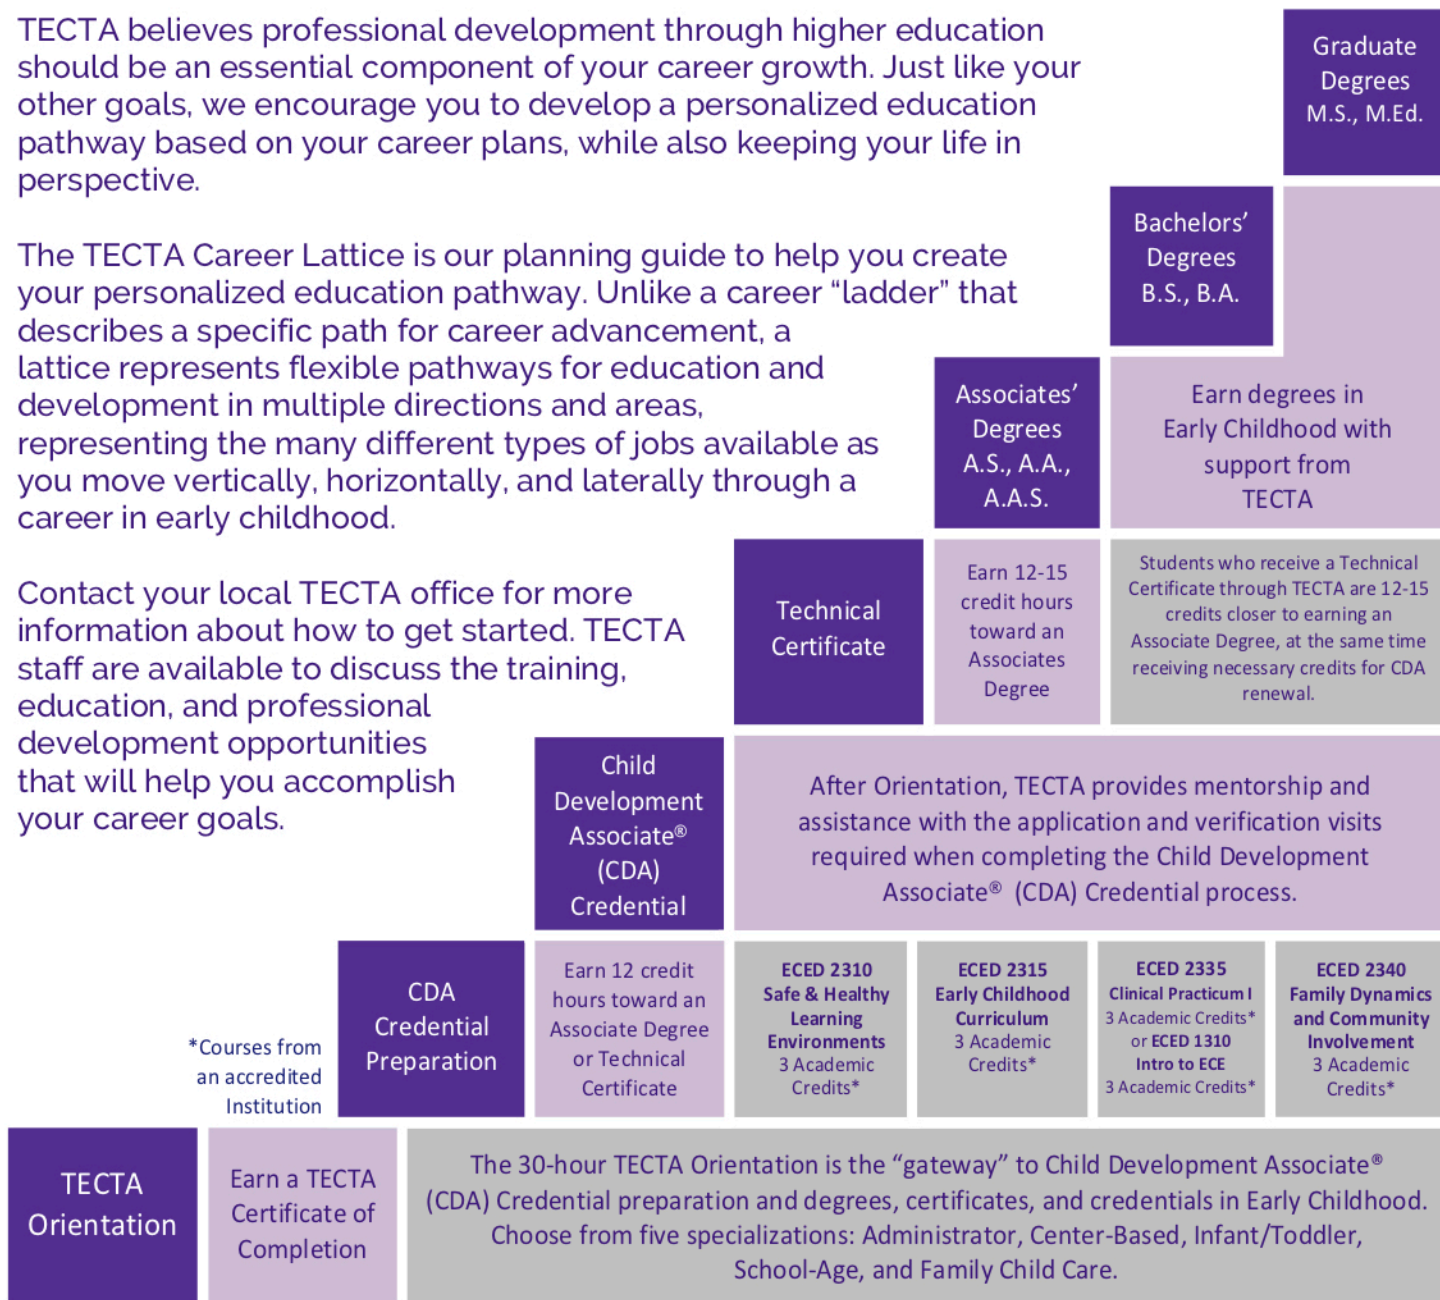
TECTA believes professional development through higher education should be an essential component of your career growth. Just like your other goals, we encourage you to develop a personalized education pathway based on your career plans, while also keeping your life in perspective.

The TECTA Career Lattice is our planning guide to help you create your personalized education pathway. Unlike a career "ladder" that describes a specific path for career advancement, a lattice represents flexible pathways for education and development in multiple directions and areas, representing the many different types of jobs available as you move vertically, horizontally, and laterally through a career in early childhood.

Contact your local TECTA office for more information about how to get started. TECTA staff are available to discuss the training, education, and professional development opportunities that will help you accomplish your career goals.

Graduate Degrees M.S., M.Ed.

Bachelors' Degrees B.S., B.A.

Associates' Degrees A.S., A.A., A.A.S.

Earn degrees in Early Childhood with support from TECTA

Technical Certificate

Earn 12-15 credit hours toward an Associates Degree

Students who receive a Technical Certificate through TECTA are 12-15 credits closer to earning an Associate Degree, at the same time receiving necessary credits for CDA renewal.

Child Development Associate® (CDA) Credential

After Orientation, TECTA provides mentorship and assistance with the application and verification visits required when completing the Child Development Associate® (CDA) Credential process.

*Courses from an accredited Institution

CDA Credential Preparation

Earn 12 credit hours toward an Associate Degree or Technical Certificate

ECED 2310 Safe & Healthy Learning Environments 3 Academic Credits*

ECED 2315 Early Childhood Curriculum 3 Academic Credits*

ECED 2335 Clinical Practicum I 3 Academic Credits* or ECED 1310 Intro to ECE 3 Academic Credits*

ECED 2340 Family Dynamics and Community Involvement 3 Academic Credits*

TECTA Orientation

Earn a TECTA Certificate of Completion

The 30-hour TECTA Orientation is the "gateway" to Child Development Associate® (CDA) Credential preparation and degrees, certificates, and credentials in Early Childhood. Choose from five specializations: Administrator, Center-Based, Infant/Toddler, School-Age, and Family Child Care.